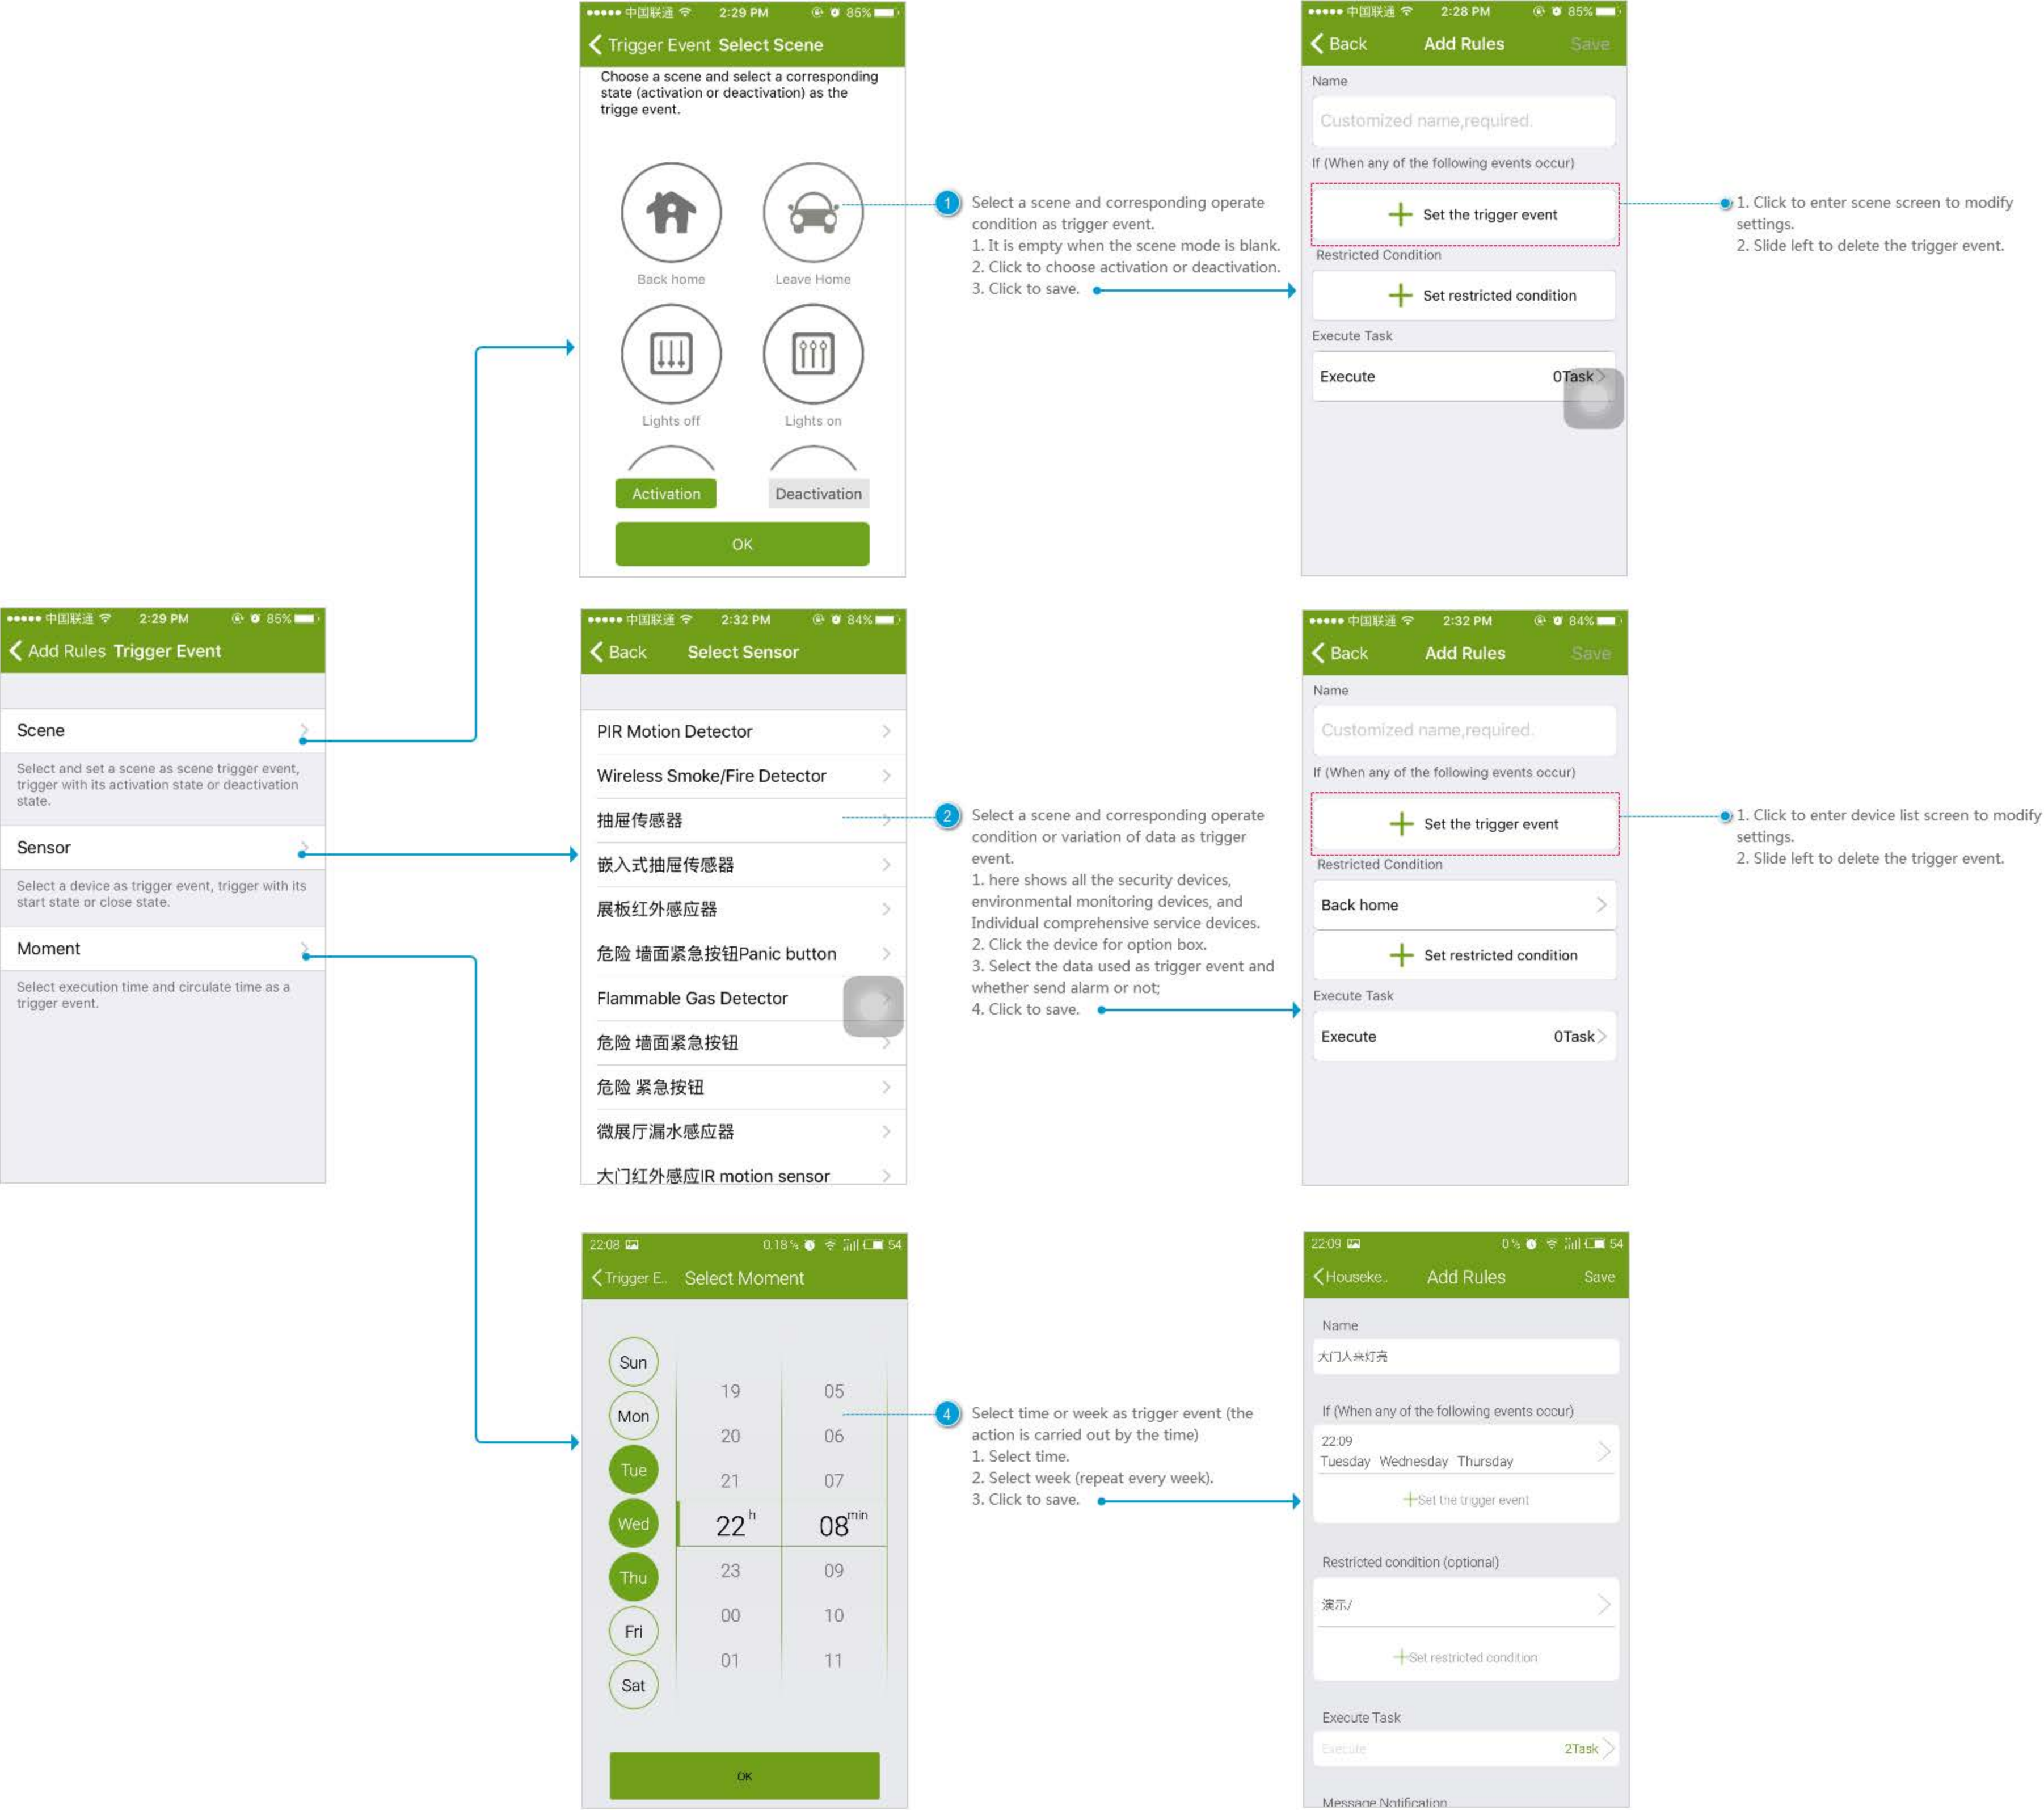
●●●●● 中国联通 2:29 PM 85%
Trigger Event Select Scene
Choose a scene and select a corresponding state (activation or deactivation) as the trigge event.
Back home
Leave Home
Lights off
Lights on
Activation
Deactivation
OK

1 Select a scene and corresponding operate condition as trigger event.
1. It is empty when the scene mode is blank.
2. Click to choose activation or deactivation.
3. Click to save.

●●●●● 中国联通 2:28 PM 85%
Back Add Rules Save
Name
Customized name,required.
If (When any of the following events occur)
Set the trigger event
Restricted Condition
Set restricted condition
Execute Task
Execute 0Task

1. Click to enter scene screen to modify settings.
2. Slide left to delete the trigger event.

●●●●● 中国联通 2:29 PM 85%
Add Rules Trigger Event
Scene
Select and set a scene as scene trigger event, trigger with its activation state or deactivation state.
Sensor
Select a device as trigger event, trigger with its start state or close state.
Moment
Select execution time and circulate time as a trigger event.

●●●●● 中国联通 2:32 PM 84%
Back Select Sensor
PIR Motion Detector
Wireless Smoke/Fire Detector
抽屉传感器
嵌入式抽屉传感器
展板红外感应器
危险 墙面紧急按钮Panic button
Flammable Gas Detector
危险 墙面紧急按钮
危险 紧急按钮
微展厅漏水感应器
大门红外感应IR motion sensor

2 Select a scene and corresponding operate condition or variation of data as trigger event.
1. here shows all the security devices, environmental monitoring devices, and Individual comprehensive service devices.
2. Click the device for option box.
3. Select the data used as trigger event and whether send alarm or not;
4. Click to save.

●●●●● 中国联通 2:32 PM 84%
Back Add Rules Save
Name
Customized name,required.
If (When any of the following events occur)
Set the trigger event
Restricted Condition
Back home
Set restricted condition
Execute Task
Execute 0Task

1. Click to enter device list screen to modify settings.
2. Slide left to delete the trigger event.

22:08 0.18% 54
Trigger E... Select Moment
Sun
Mon
Tue
Wed
Thu
Fri
Sat
19 05
20 06
21 07
22 h 08 min
23 09
00 10
01 11
OK

4 Select time or week as trigger event (the action is carried out by the time)
1. Select time.
2. Select week (repeat every week).
3. Click to save.

22:09 0% 54
Houseke... Add Rules Save
Name
大门人来灯亮
If (When any of the following events occur)
22:09
Tuesday Wednesday Thursday
Set the trigger event
Restricted condition (optional)
演示/
Set restricted condition
Execute Task
Execute 2Task
Message Notification